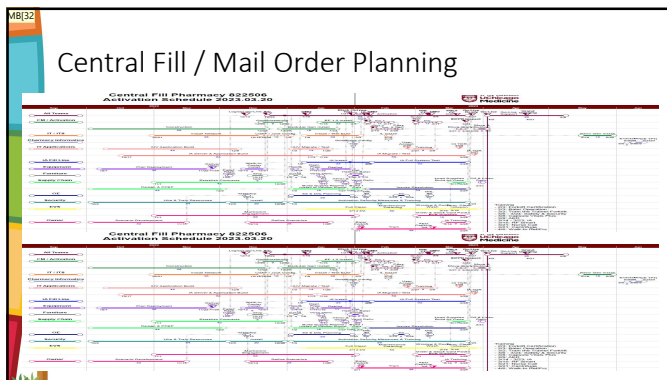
MB[32

Central Fill / Mail Order Planning

Central Fill Pharmacy 822506
Activation Schedule 2023.03.20

UChicago Medicine

All Teams
CE / Activation
IT / ITS
Pharmacy Informatics
IT Applications
Facilities
Equipment
Furniture
Supply Chain
Security
EVS
Distribution

Central Fill Pharmacy 822506
Activation Schedule 2023.03.20

UChicago Medicine

All Teams
CE / Activation
IT / ITS
Pharmacy Informatics
IT Applications
Facilities
Equipment
Furniture
Supply Chain
Security
EVS
Distribution